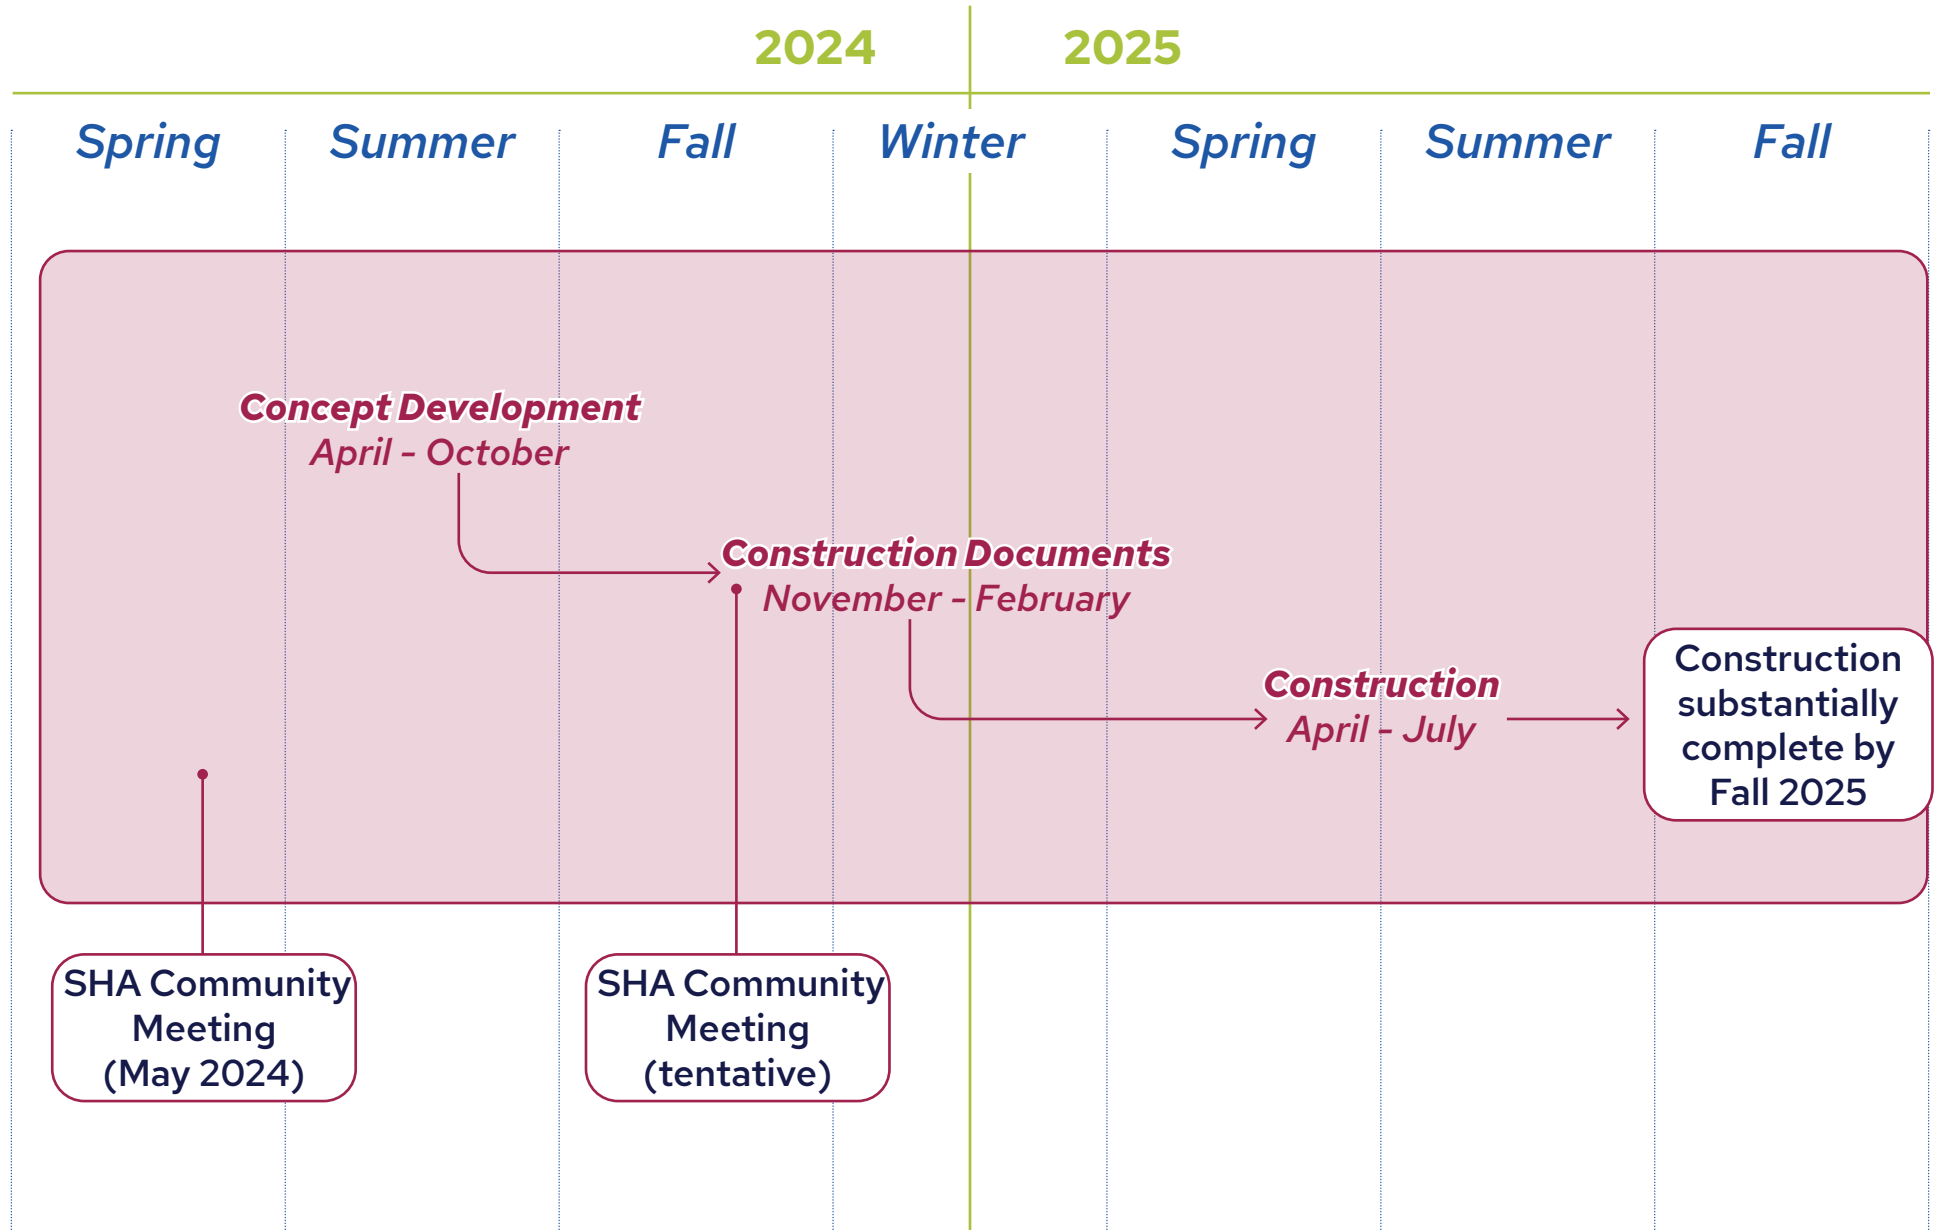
2024 2025

Spring Summer Fall Winter Spring Summer Fall

Concept Development
April - October

Construction Documents
November - February

Construction
April - July

Construction substantially complete by Fall 2025

SHA Community Meeting (May 2024)

SHA Community Meeting (tentative)